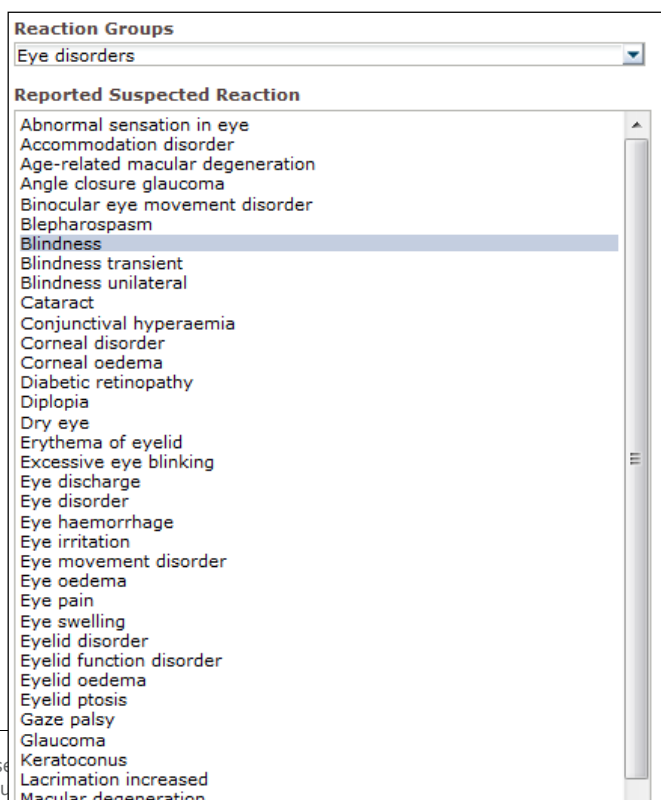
Reaction Groups
Eye disorders

Reported Suspected Reaction
Abnormal sensation in eye
Accommodation disorder
Age-related macular degeneration
Angle closure glaucoma
Binocular eye movement disorder
Blepharospasm
Blindness
Blindness transient
Blindness unilateral
Cataract
Conjunctival hyperaemia
Corneal disorder
Corneal oedema
Diabetic retinopathy
Diplopia
Dry eye
Erythema of eyelid
Excessive eye blinking
Eye discharge
Eye disorder
Eye haemorrhage
Eye irritation
Eye movement disorder
Eye oedema
Eye pain
Eye swelling
Eyelid disorder
Eyelid function disorder
Eyelid oedema
Eyelid ptosis
Gaze palsy
Glaucoma
Keratoconus
Lacrimation increased
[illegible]